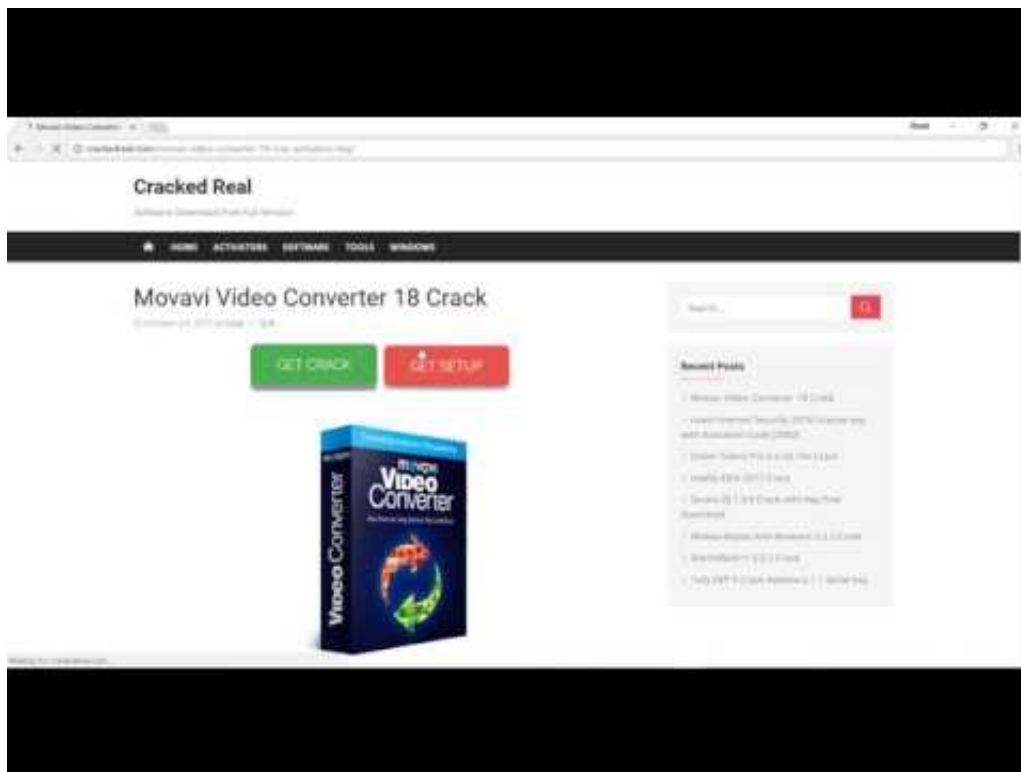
Movavi Video Converter

crackedreal.com/movavi-video-converter-18-crack-activation-key/

Cracked Real

Software Download Free Full Version

HOME ACTIVATORS SOFTWARE TOOLS WINDOWS

Movavi Video Converter 18 Crack

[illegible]

GET CRACK GET SETUP

movavi Video Converter

Video Converter

Search...

Recent Posts

Movavi Video Converter 18 Crack

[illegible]

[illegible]

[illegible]

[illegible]

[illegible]

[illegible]

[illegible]